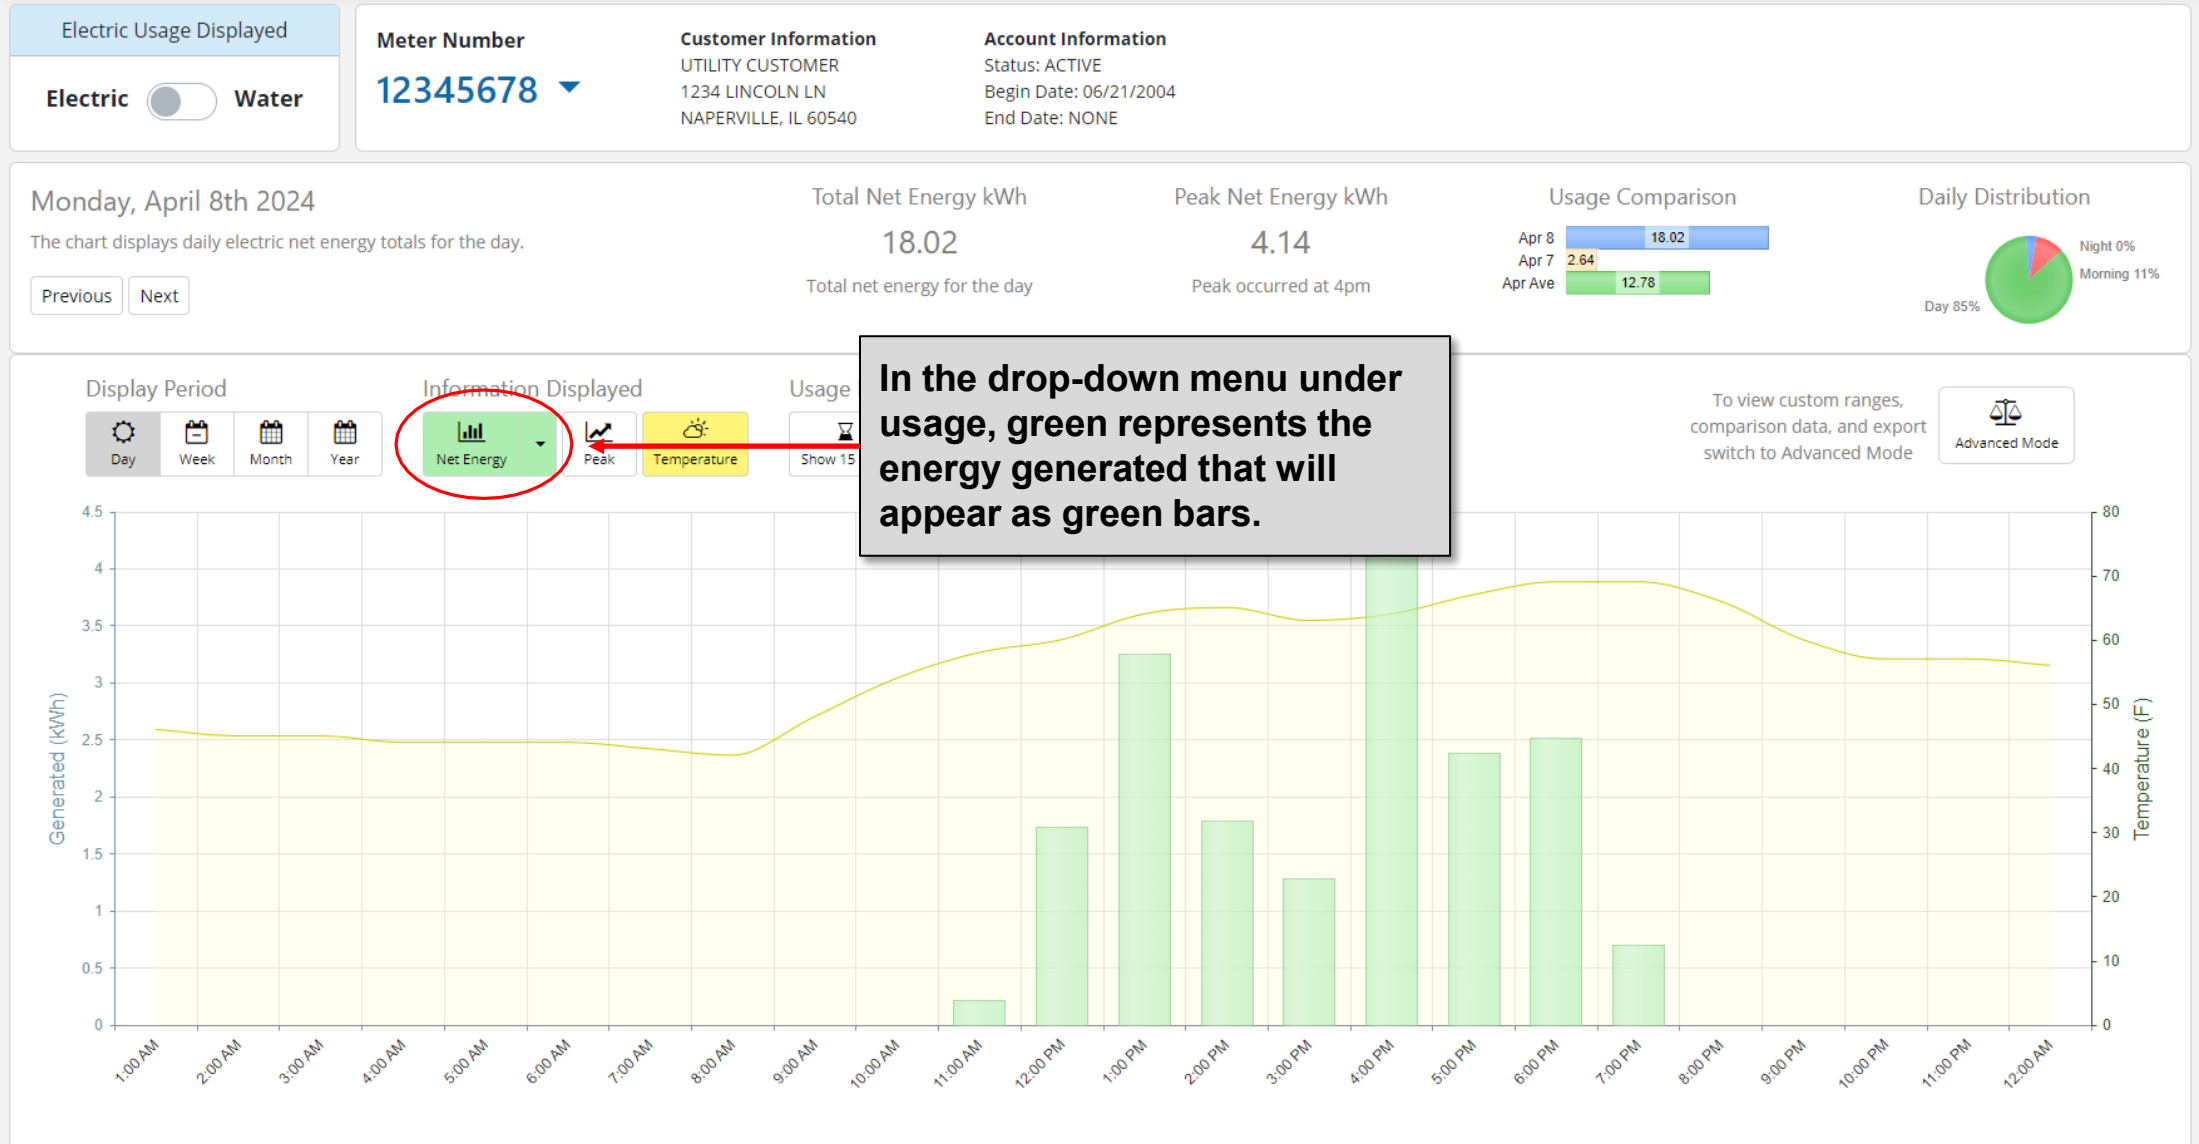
Electric Usage Displayed

Electric Water

Meter Number
12345678

Customer Information
UTILITY CUSTOMER
1234 LINCOLN LN
NAPERVILLE, IL 60540

Account Information
Status: ACTIVE
Begin Date: 06/21/2004
End Date: NONE

Monday, April 8th 2024
The chart displays daily electric net energy totals for the day.

Previous Next

Total Net Energy kWh
18.02
Total net energy for the day

Peak Net Energy kWh
4.14
Peak occurred at 4pm

Usage Comparison
Apr 8 18.02
Apr 7 2.64
Apr Ave 12.78

Daily Distribution
Night 0%
Morning 11%
Day 85%

Display Period
Day Week Month Year

Information Displayed
Net Energy Peak Temperature

Usage
Show 15

In the drop-down menu under usage, green represents the energy generated that will appear as green bars.

To view custom ranges, comparison data, and export switch to Advanced Mode

Advanced Mode

Generated (kWh)
4.5 4 3.5 3 2.5 2 1.5 1 0.5 0

Temperature (F)
80 70 60 50 40 30 20 10 0

1:00 AM 2:00 AM 3:00 AM 4:00 AM 5:00 AM 6:00 AM 7:00 AM 8:00 AM 9:00 AM 10:00 AM 11:00 AM 12:00 PM 1:00 PM 2:00 PM 3:00 PM 4:00 PM 5:00 PM 6:00 PM 7:00 PM 8:00 PM 9:00 PM 10:00 PM 11:00 PM 12:00 AM